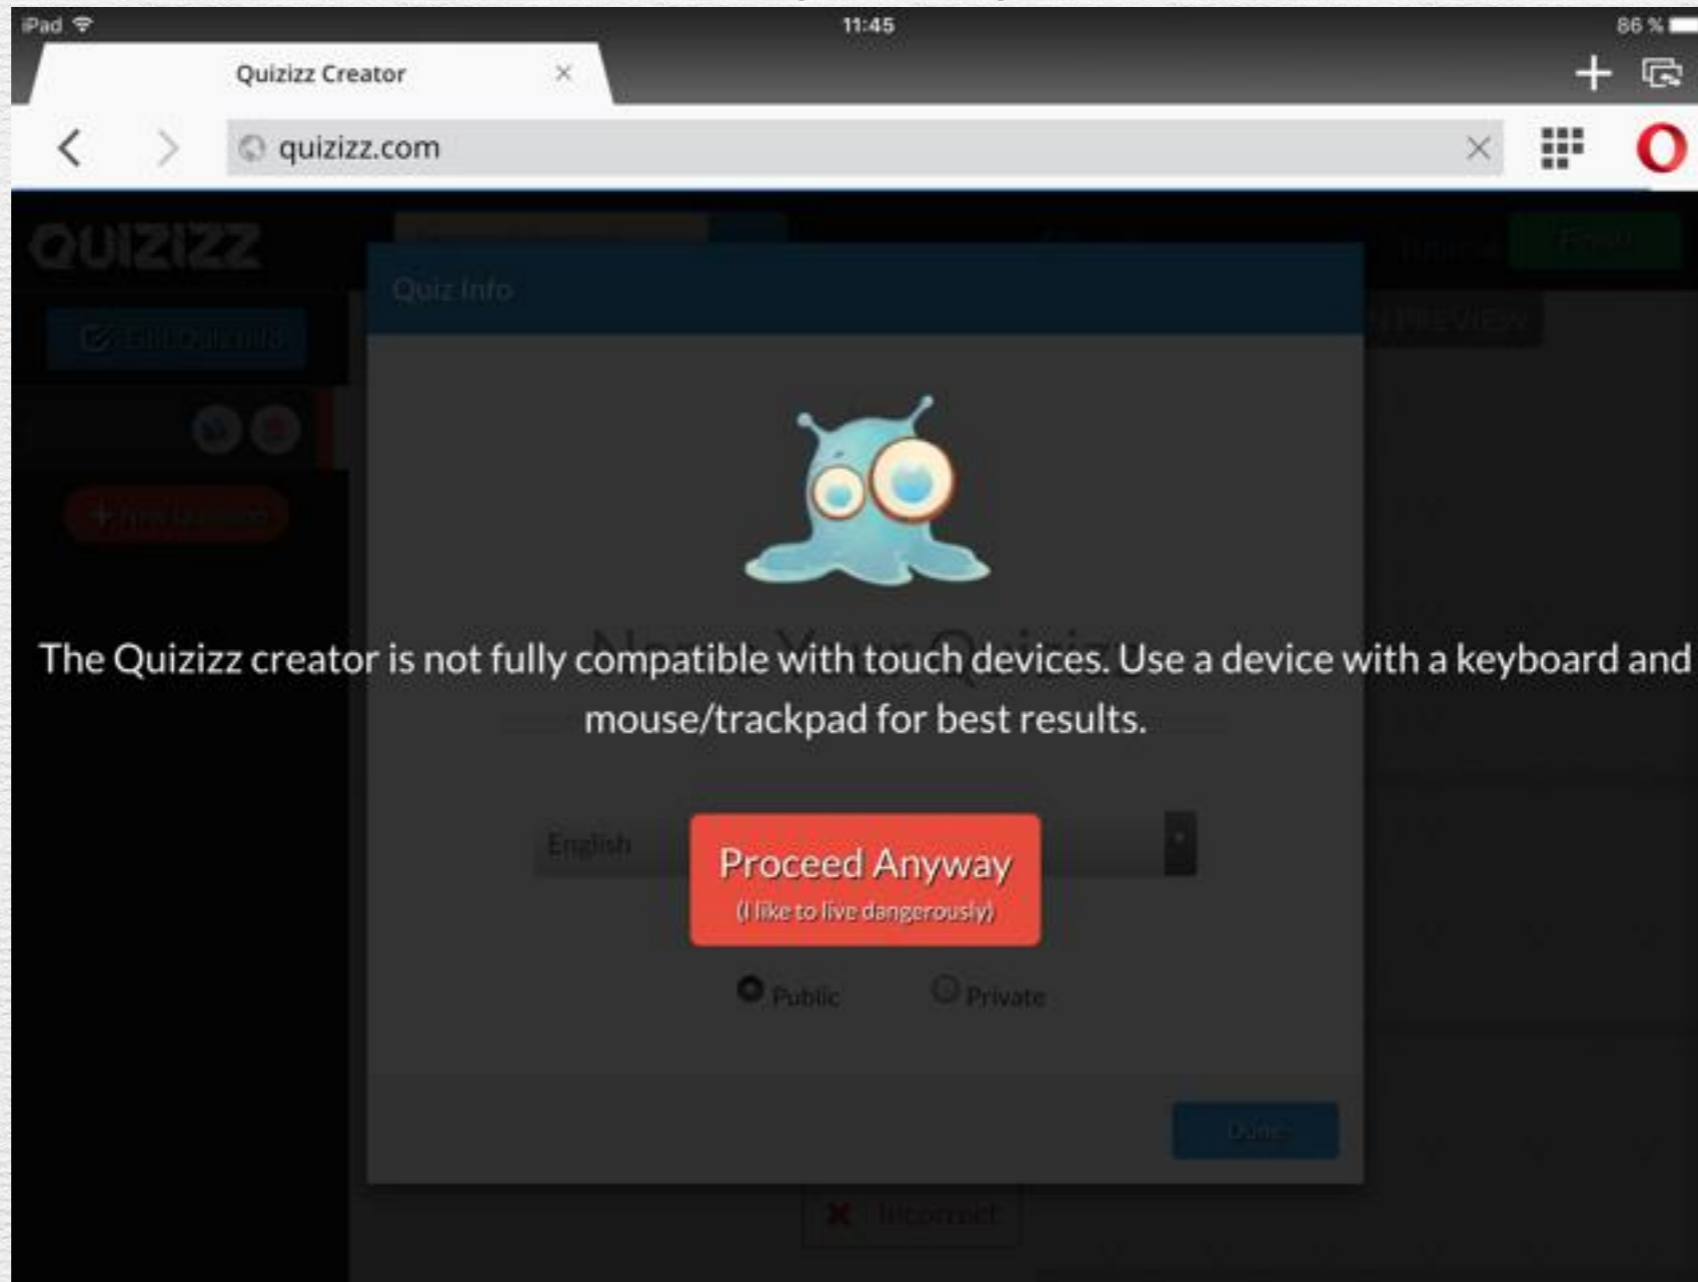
iPad 11:45 86 %

Quizizz Creator ×

quizizz.com

QUIZIZZ

Quiz Info

The Quizizz creator is not fully compatible with touch devices. Use a device with a keyboard and mouse/trackpad for best results.

English

Proceed Anyway
(I like to live dangerously)

Public Private

Done

Incorrect